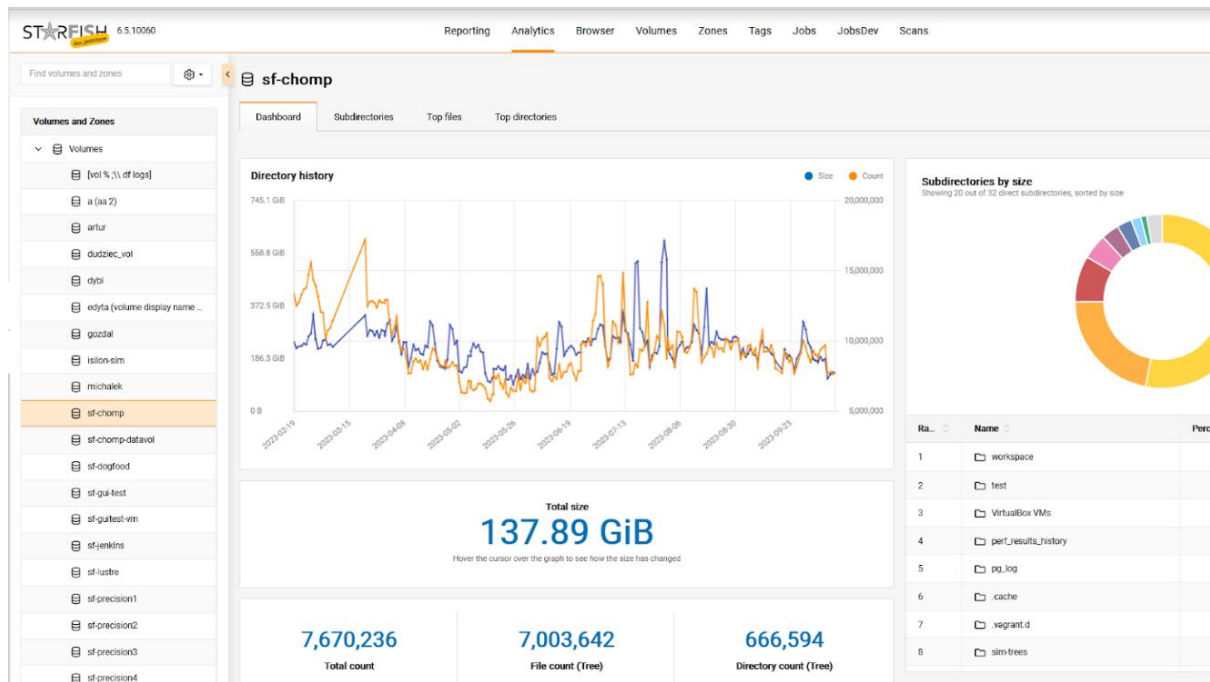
STARFISH dev prototype 6.5.10060

Reporting Analytics Browser Volumes Zones Tags Jobs JobsDev Scans

Find volumes and zones

Volumes and Zones

Volumes
[vol % ;\\ df logs]
a (aa 2)
artur
dudziec_vol
dybi
edyta (volume display name ...
gozdal
isilon-sim
michalek
sf-chomp
sf-chomp-datavol
sf-dogfood
sf-gui-test
sf-guitest-vm
sf-jenkins
sf-lustre
sf-precision1
sf-precision2
sf-precision3
sf-precision4

sf-chomp

Dashboard Subdirectories Top files Top directories

Directory history

Size Count

745.1 GiB
558.8 GiB
372.5 GiB
186.3 GiB
0 B

20,000,000
15,000,000
10,000,000
5,000,000

2023-02-19 2023-03-15 2023-04-08 2023-05-02 2023-05-26 2023-06-19 2023-07-13 2023-08-06 2023-08-30 2023-09-23

Total size
137.89 GiB
Hover the cursor over the graph to see how the size has changed

7,670,236
Total count

7,003,642
File count (Tree)

666,594
Directory count (Tree)

Subdirectories by size
Showing 20 out of 32 direct subdirectories, sorted by size

| Ra... | Name | Perc |
|---|---|---|
| 1 | workspace | |
| 2 | test | |
| 3 | VirtualBox VMs | |
| 4 | perf_results_history | |
| 5 | pg_log | |
| 6 | .cache | |
| 7 | .vagrant.d | |
| 8 | sim-trees | |